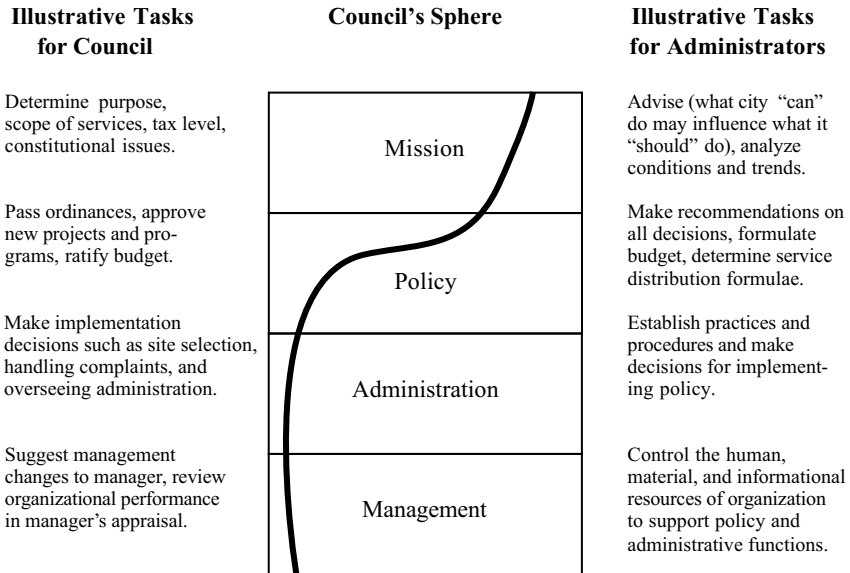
Illustrative Tasks for Council

Council's Sphere

Illustrative Tasks for Administrators

Determine purpose, scope of services, tax level, constitutional issues.

Mission

Advise (what city "can" do may influence what it "should" do), analyze conditions and trends.

Pass ordinances, approve new projects and programs, ratify budget.

Policy

Make recommendations on all decisions, formulate budget, determine service distribution formulae.

Make implementation decisions such as site selection, handling complaints, and overseeing administration.

Administration

Establish practices and procedures and make decisions for implementing policy.

Suggest management changes to manager, review organizational performance in manager's appraisal.

Management

Control the human, material, and informational resources of organization to support policy and administrative functions.